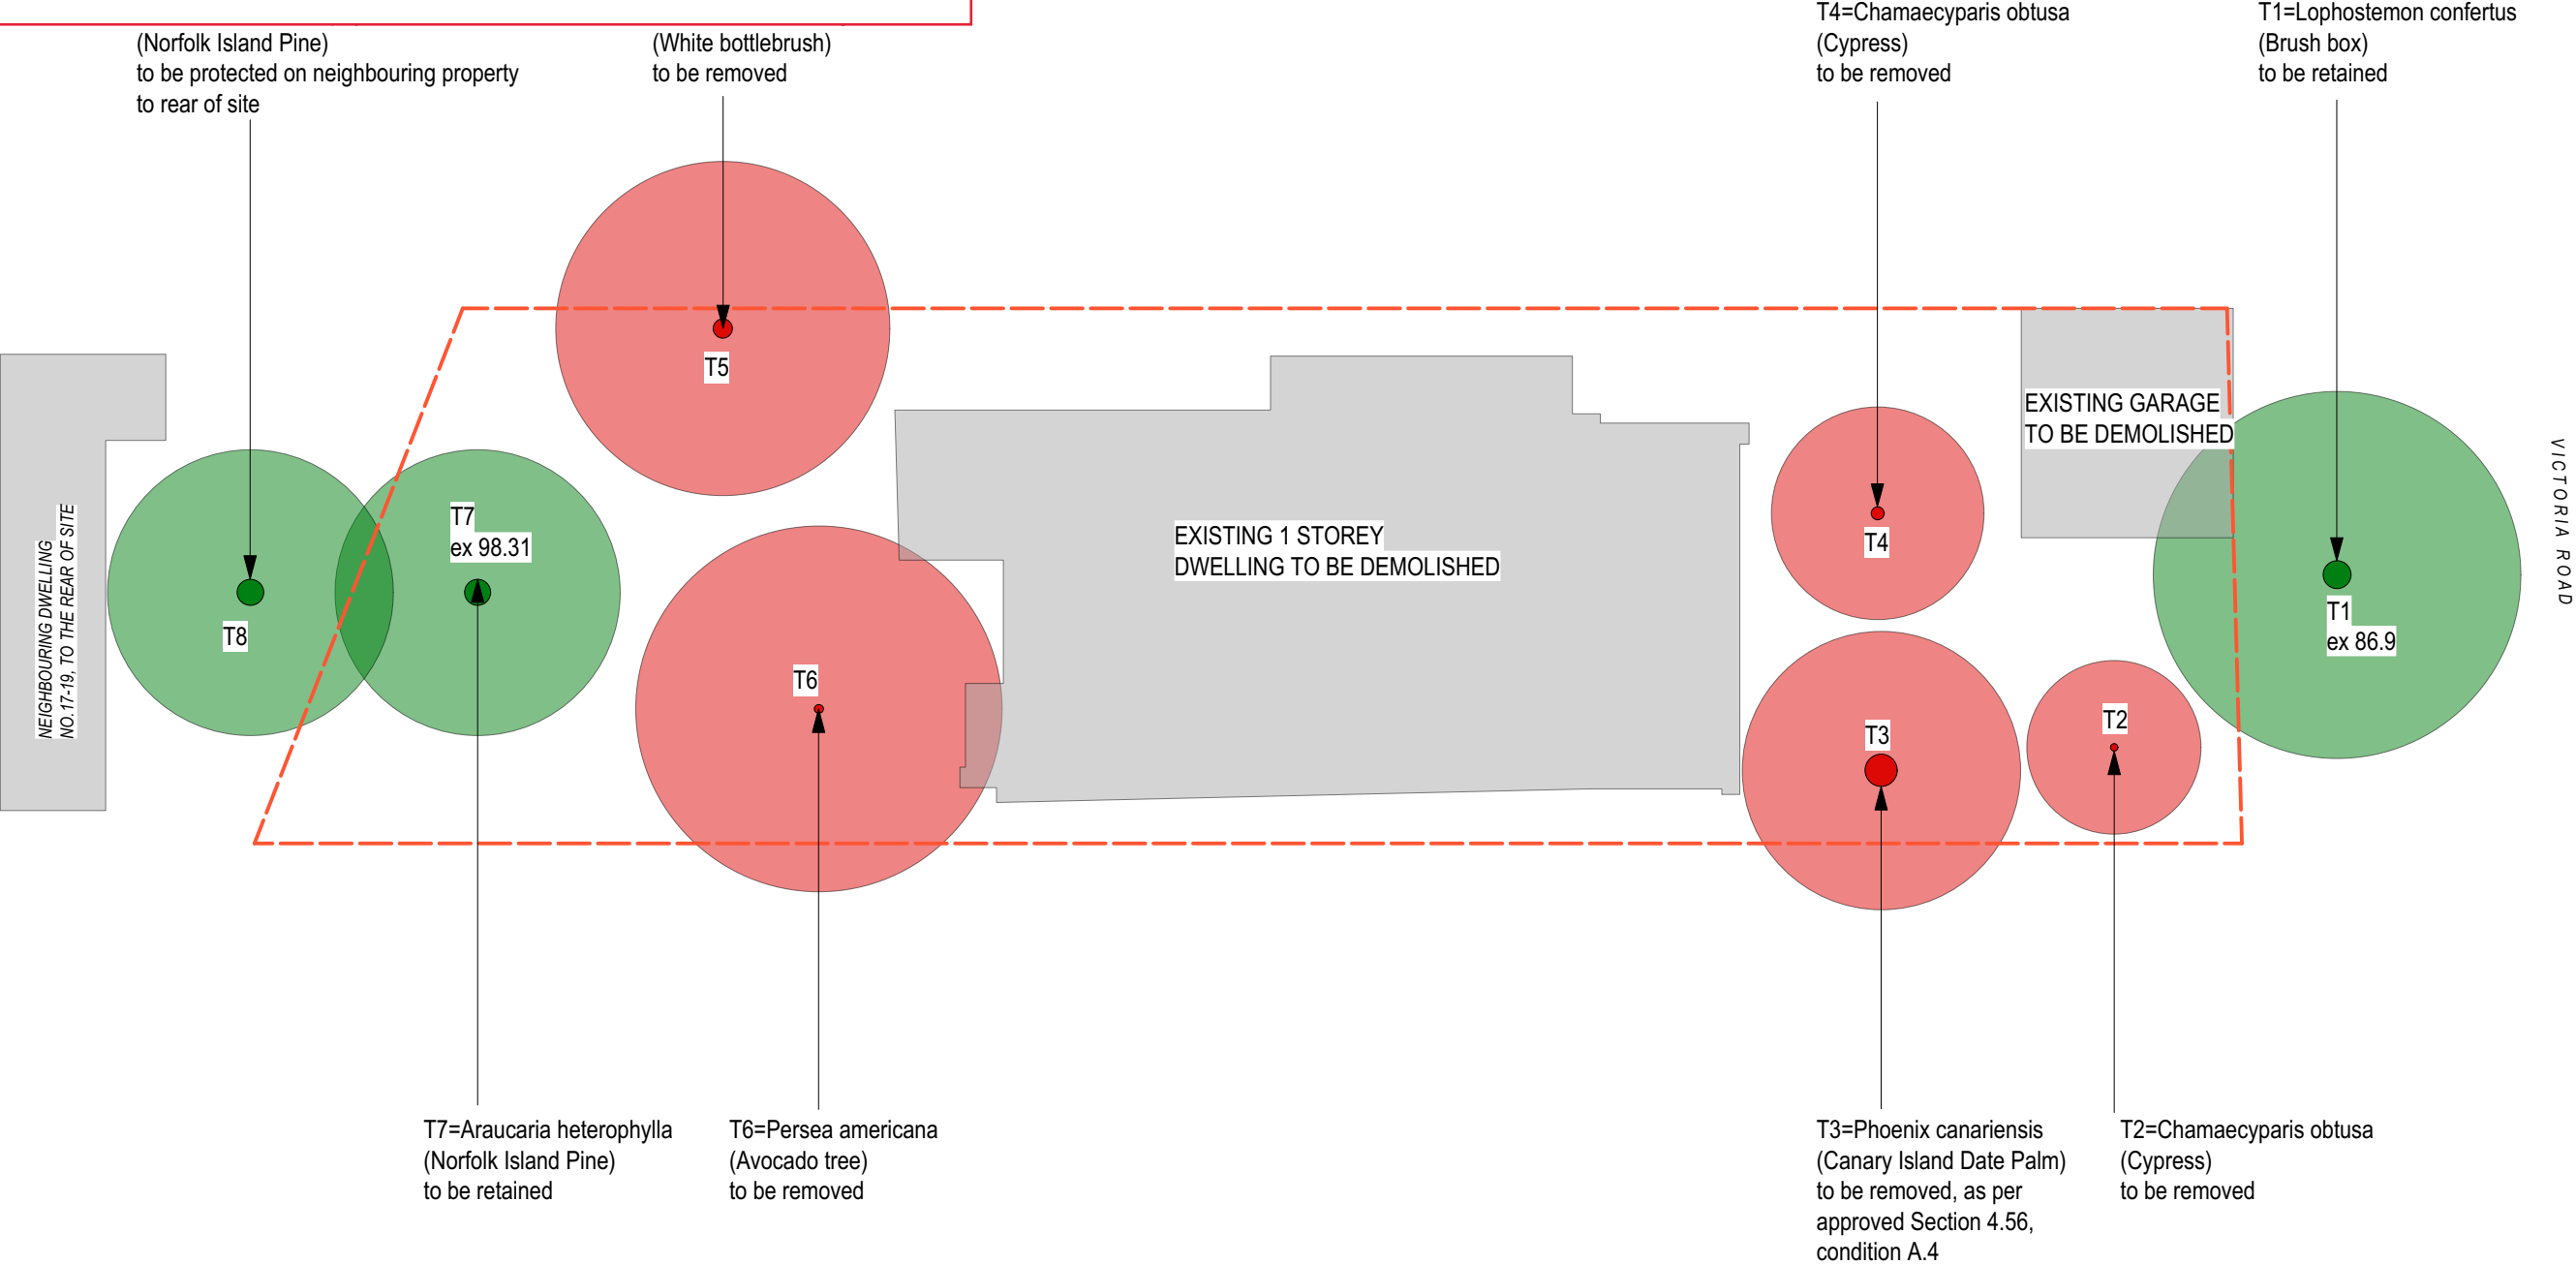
(Norfolk Island Pine)
to be protected on neighbouring property
to rear of site

(White bottlebrush)
to be removed

T4=Chamaecyparis obtusa
(Cypress)
to be removed

T1=Lophostemon confertus
(Brush box)
to be retained

NEIGHBOURING DWELLING NO.17-19, TO THE REAR OF SITE

T8

T7
ex 98.31

T5

T6

EXISTING 1 STOREY
DWELLING TO BE DEMOLISHED

T4

EXISTING GARAGE
TO BE DEMOLISHED

T1
ex 86.9

T3

T2

VICTORIA ROAD

T7=Araucaria heterophylla
(Norfolk Island Pine)
to be retained

T6=Persea americana
(Avocado tree)
to be removed

T3=Phoenix canariensis
(Canary Island Date Palm)
to be removed, as per
approved Section 4.56,
condition A.4

T2=Chamaecyparis obtusa
(Cypress)
to be removed